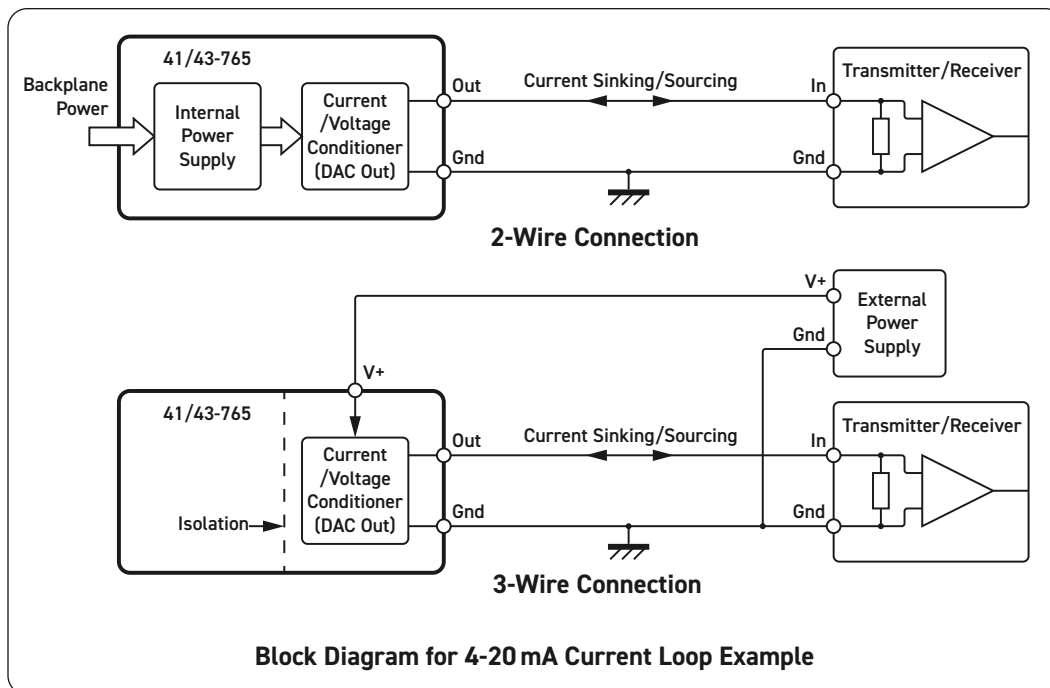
41/43-765

Backplane Power

Internal Power Supply

Current /Voltage Conditioner (DAC Out)

Out

Gnd

Current Sinking/Sourcing

In

Gnd

Transmitter/Receiver

2-Wire Connection

V+

Gnd

External Power Supply

V+

41/43-765

Current /Voltage Conditioner (DAC Out)

Isolation

Out

Gnd

Current Sinking/Sourcing

In

Gnd

Transmitter/Receiver

3-Wire Connection

Block Diagram for 4-20 mA Current Loop Example